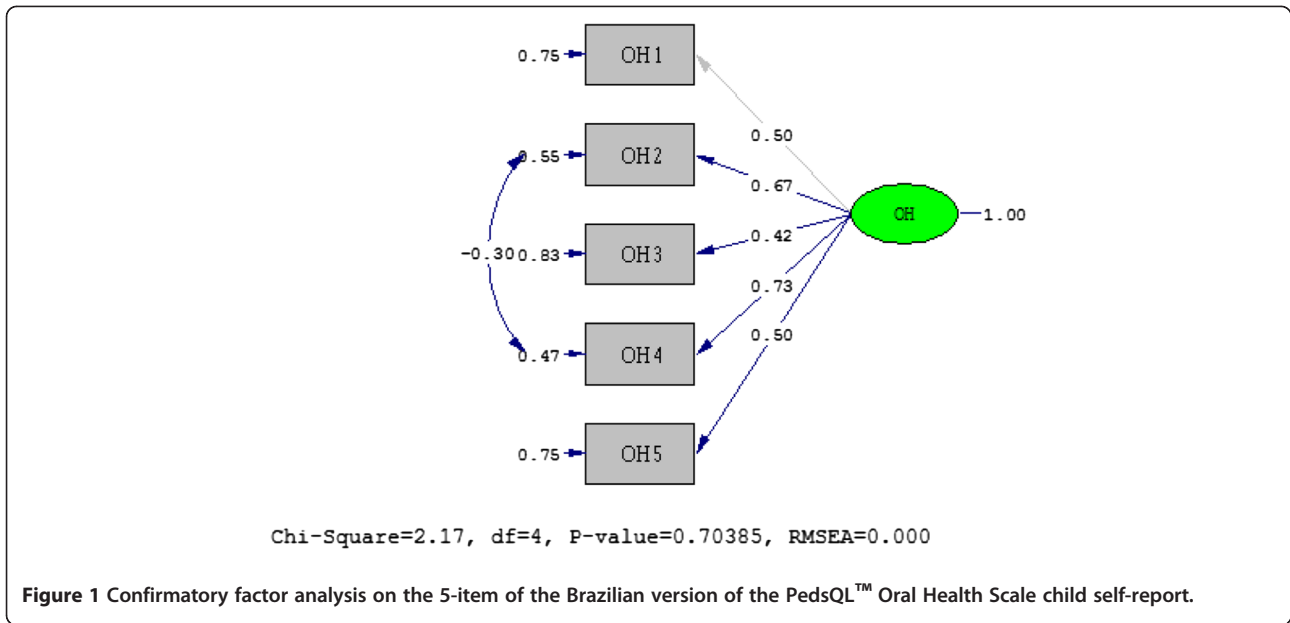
0.75 OH1

0.55 OH2

-0.30 0.83 OH3

0.47 OH4

0.75 OH5

0.50

0.67

0.42

0.73

0.50

OH 1.00

Chi-Square=2.17, df=4, P-value=0.70385, RMSEA=0.000

**Figure 1** Confirmatory factor analysis on the 5-item of the Brazilian version of the PedsQL$^{TM}$ Oral Health Scale child self-report.